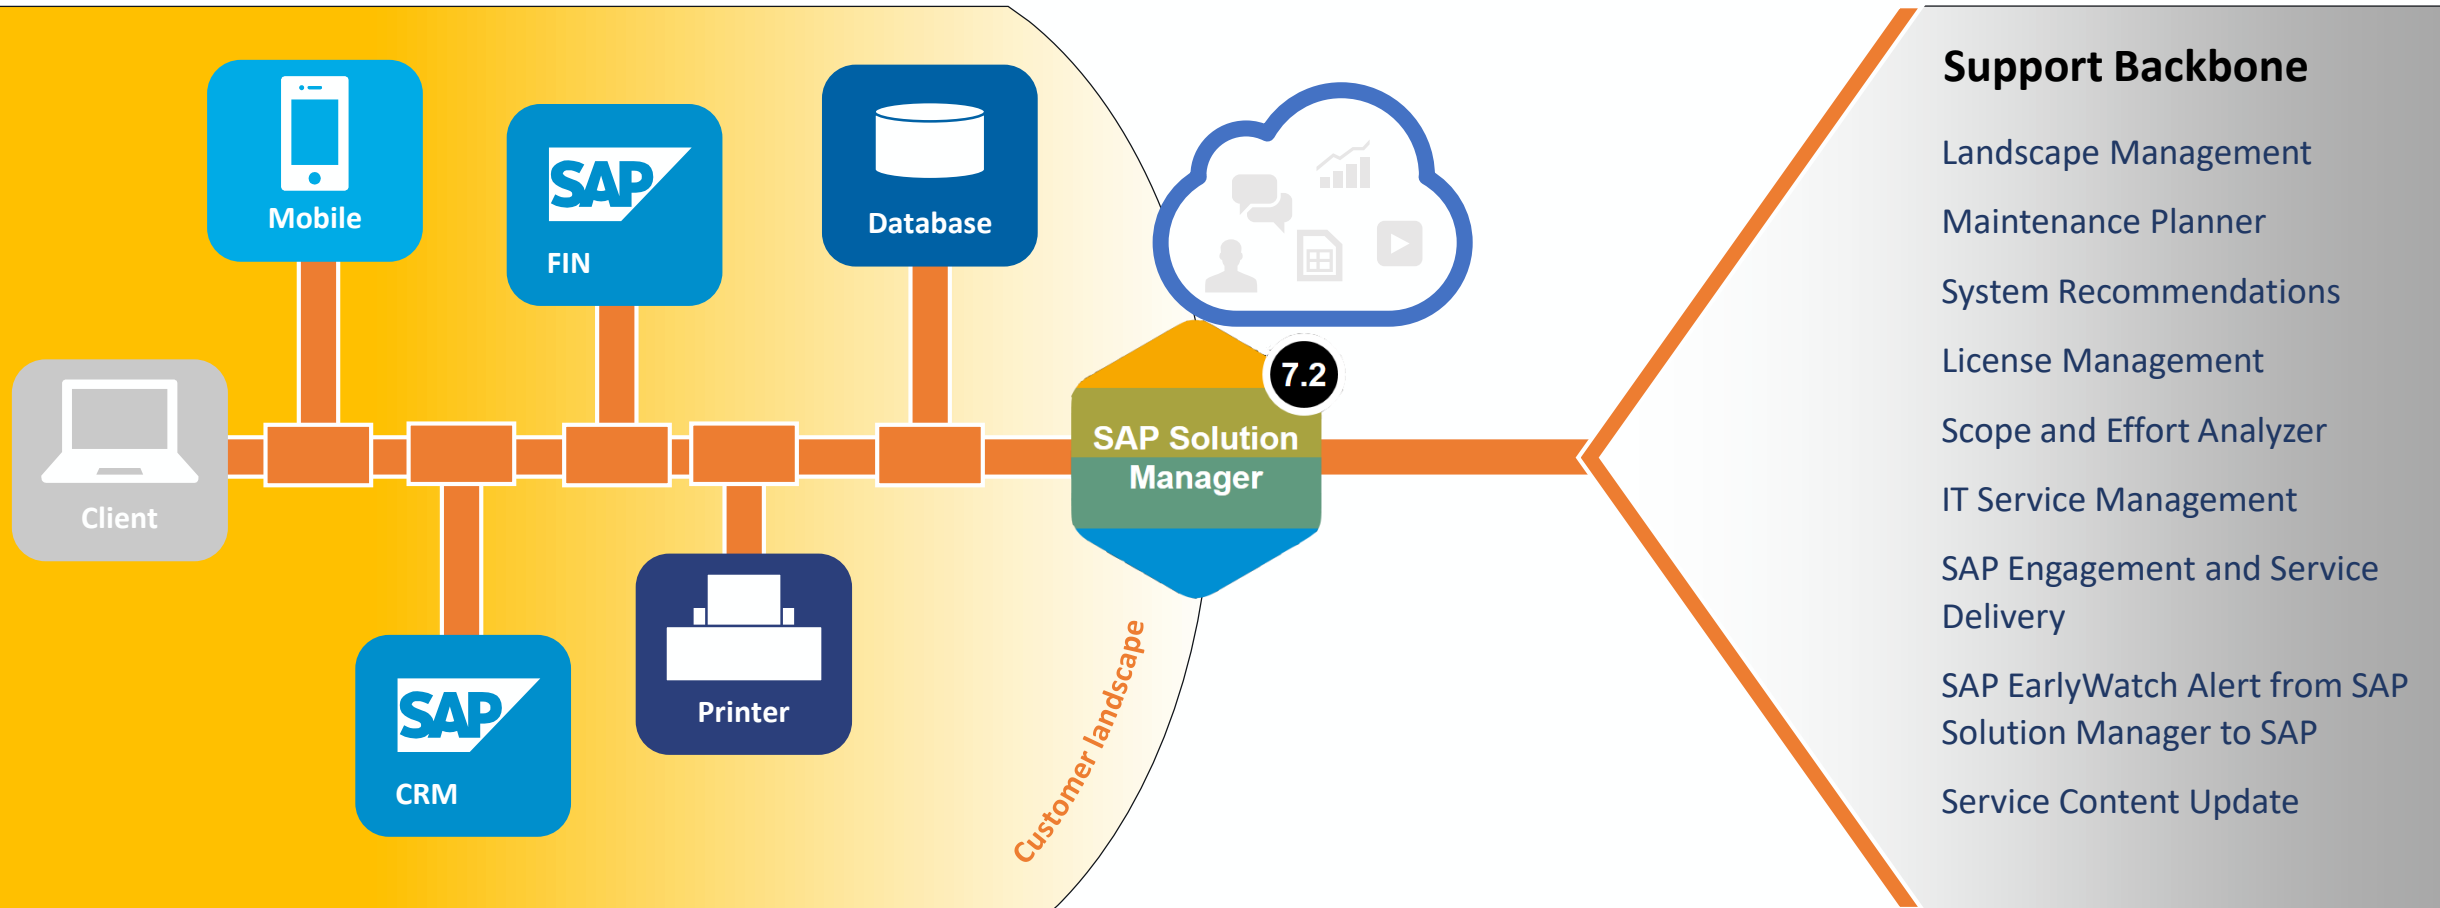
Mobile

SAP
FIN

Database

Client

SAP
CRM

Printer

Customer landscape

7.2
SAP Solution Manager

Support Backbone

Landscape Management

Maintenance Planner

System Recommendations

License Management

Scope and Effort Analyzer

IT Service Management

SAP Engagement and Service Delivery

SAP EarlyWatch Alert from SAP Solution Manager to SAP

Service Content Update